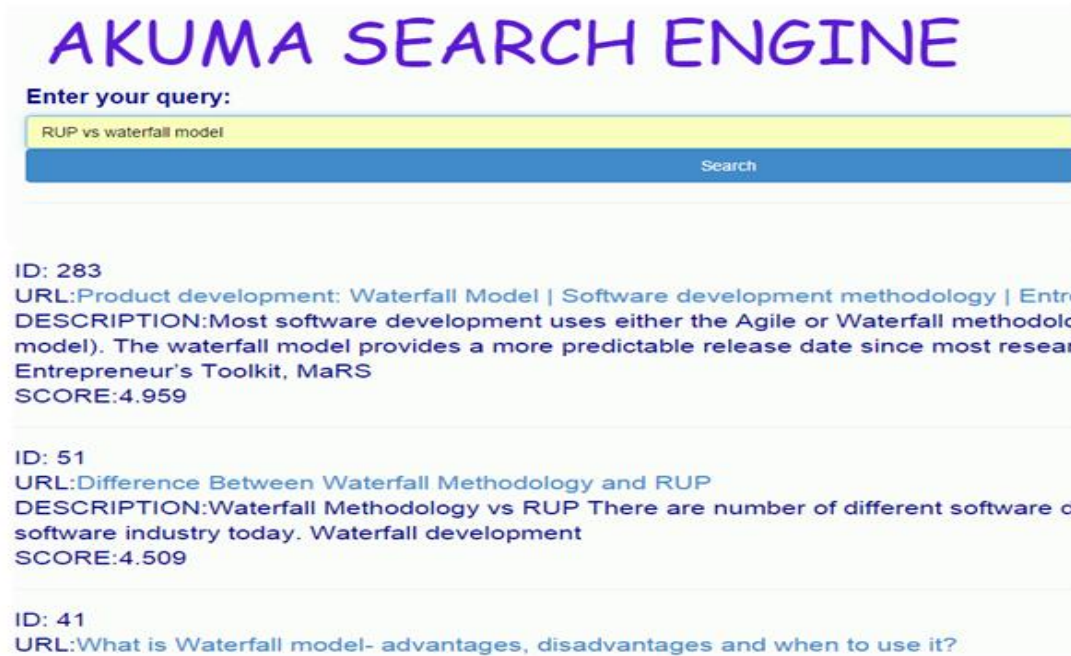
AKUMA SEARCH ENGINE

Enter your query:

RUP vs waterfall model

Search

ID: 283
URL:Product development: Waterfall Model | Software development methodology | Entr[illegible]
DESCRIPTION:Most software development uses either the Agile or Waterfall methodol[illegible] model). The waterfall model provides a more predictable release date since most resear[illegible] Entrepreneur's Toolkit, MaRS
SCORE:4.959

ID: 51
URL:Difference Between Waterfall Methodology and RUP
DESCRIPTION:Waterfall Methodology vs RUP There are number of different software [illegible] software industry today. Waterfall development
SCORE:4.509

ID: 41
URL:What is Waterfall model- advantages, disadvantages and when to use it?